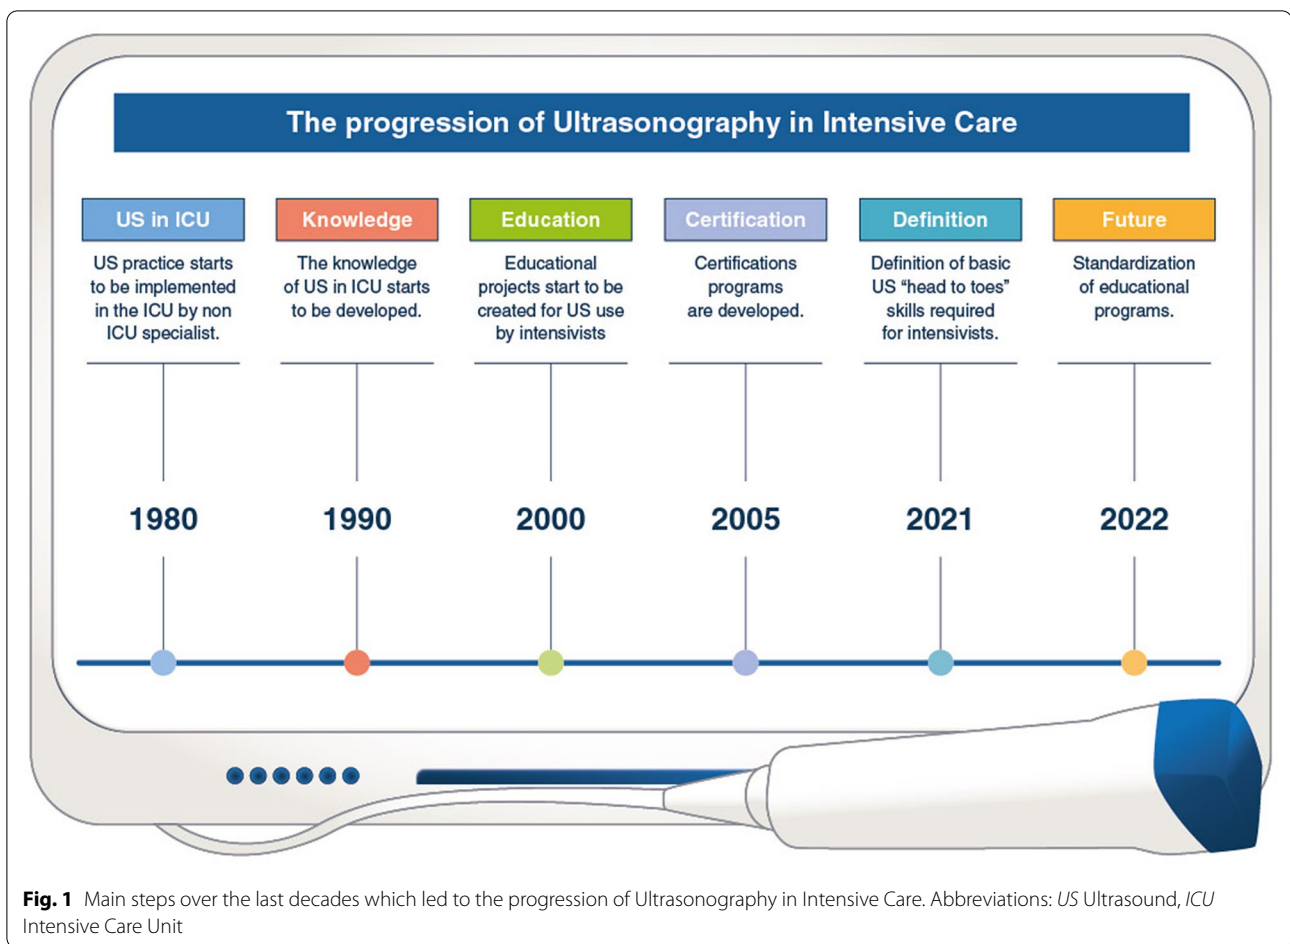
The progression of Ultrasonography in Intensive Care

US in ICU
US practice starts to be implemented in the ICU by non ICU specialist.
1980

Knowledge
The knowledge of US in ICU starts to be developed.
1990

Education
Educational projects start to be created for US use by intensivists
2000

Certification
Certifications programs are developed.
2005

Definition
Definition of basic US "head to toes" skills required for intensivists.
2021

Future
Standardization of educational programs.
2022

**Fig. 1** Main steps over the last decades which led to the progression of Ultrasonography in Intensive Care. Abbreviations: *US* Ultrasound, *ICU* Intensive Care Unit